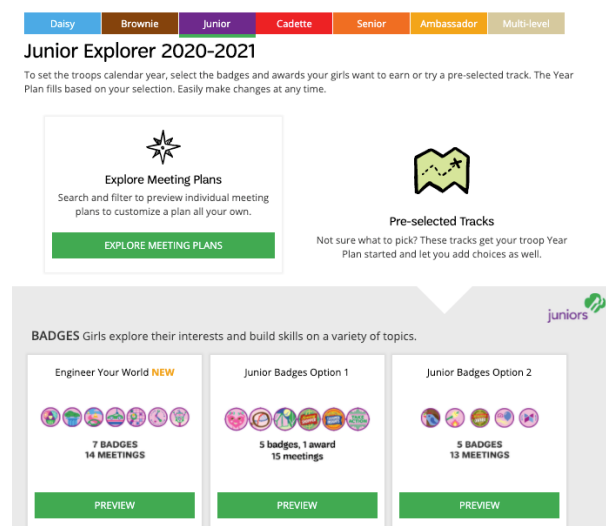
Daisy | Brownie | Junior | Cadette | Senior | Ambassador | Multi-level

Junior Explorer 2020-2021

To set the troops calendar year, select the badges and awards your girls want to earn or try a pre-selected track. The Year Plan fills based on your selection. Easily make changes at any time.

Explore Meeting Plans

Search and filter to preview individual meeting plans to customize a plan all your own.

EXPLORE MEETING PLANS

Pre-selected Tracks

Not sure what to pick? These tracks get your troop Year Plan started and let you add choices as well.

juniors

BADGES Girls explore their interests and build skills on a variety of topics.

Engineer Your World NEW

7 BADGES
14 MEETINGS

PREVIEW

Junior Badges Option 1

5 badges, 1 award
15 meetings

PREVIEW

Junior Badges Option 2

5 BADGES
13 MEETINGS

PREVIEW